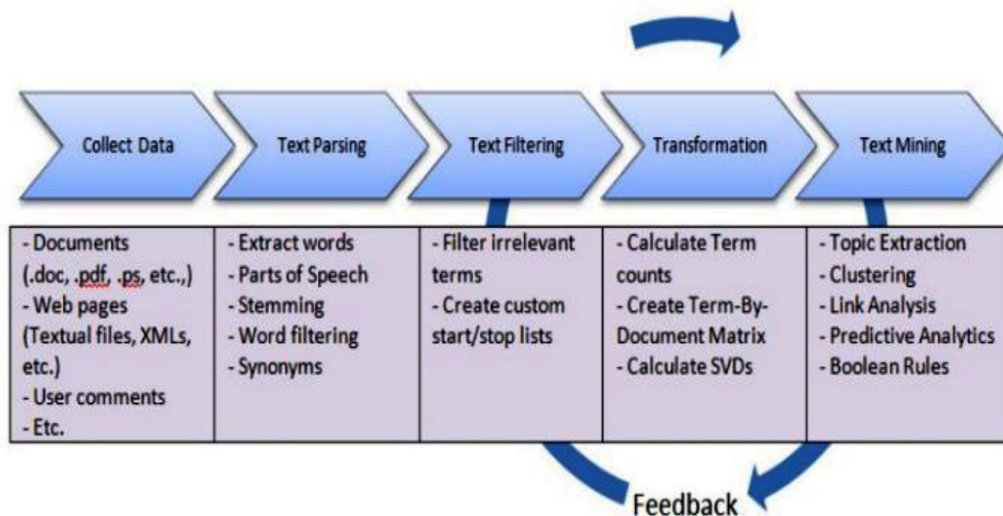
| Collect Data | Text Parsing | Text Filtering | Transformation | Text Mining |
|---|---|---|---|---|
| - Documents (.doc, .pdf, .ps, etc.,) - Web pages (Textual files, XMLs, etc.) - User comments - Etc. | - Extract words - Parts of Speech - Stemming - Word filtering - Synonyms | - Filter irrelevant terms - Create custom start/stop lists | - Calculate Term counts - Create Term-By-Document Matrix - Calculate SVDs | - Topic Extraction - Clustering - Link Analysis - Predictive Analytics - Boolean Rules |

Feedback